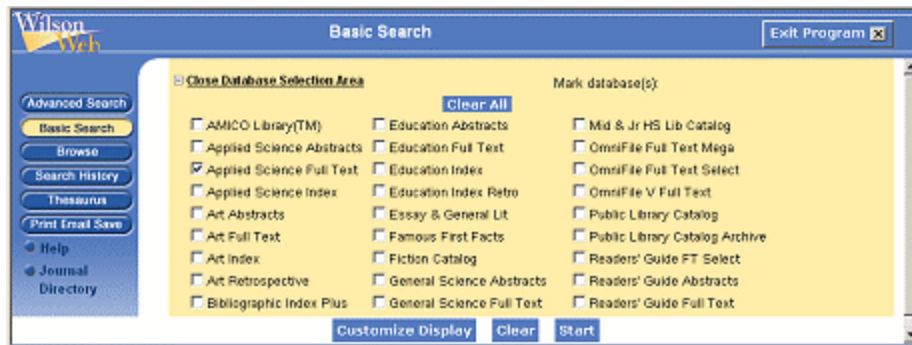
Wilson Web

Basic Search

Exit Program

Advanced Search
Basic Search
Browse
Search History
Thesaurus
Print Email Save
Help
Journal Directory

Close Database Selection Area

Mark database(s):

Clear All

AMICO Library(TM)
Applied Science Abstracts
Applied Science Full Text
Applied Science Index
Art Abstracts
Art Full Text
Art Index
Art Retrospective
Bibliographic Index Plus

Education Abstracts
Education Full Text
Education Index
Education Index Retro
Essay & General Lit
Famous First Facts
Fiction Catalog
General Science Abstracts
General Science Full Text

Mid & Jr HS Lib Catalog
OmniFile Full Text Mega
OmniFile Full Text Select
OmniFile V Full Text
Public Library Catalog
Public Library Catalog Archive
Readers' Guide FT Select
Readers' Guide Abstracts
Readers' Guide Full Text

Customize Display
Clear
Start